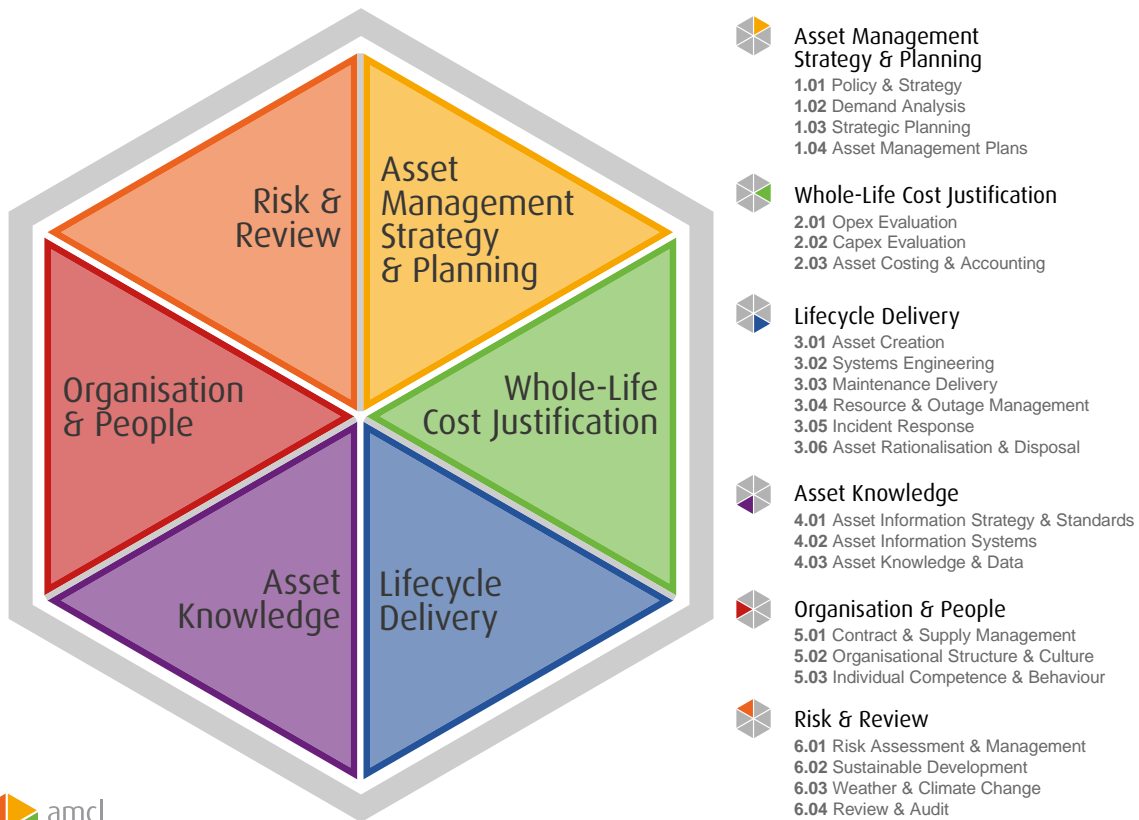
Risk & Review

Asset Management Strategy & Planning

Organisation & People

Whole-Life Cost Justification

Asset Knowledge

Lifecycle Delivery

Asset Management Strategy & Planning
**1.01** Policy & Strategy
**1.02** Demand Analysis
**1.03** Strategic Planning
**1.04** Asset Management Plans

Whole-Life Cost Justification
**2.01** Opex Evaluation
**2.02** Capex Evaluation
**2.03** Asset Costing & Accounting

Lifecycle Delivery
**3.01** Asset Creation
**3.02** Systems Engineering
**3.03** Maintenance Delivery
**3.04** Resource & Outage Management
**3.05** Incident Response
**3.06** Asset Rationalisation & Disposal

Asset Knowledge
**4.01** Asset Information Strategy & Standards
**4.02** Asset Information Systems
**4.03** Asset Knowledge & Data

Organisation & People
**5.01** Contract & Supply Management
**5.02** Organisational Structure & Culture
**5.03** Individual Competence & Behaviour

Risk & Review
**6.01** Risk Assessment & Management
**6.02** Sustainable Development
**6.03** Weather & Climate Change
**6.04** Review & Audit

amcl